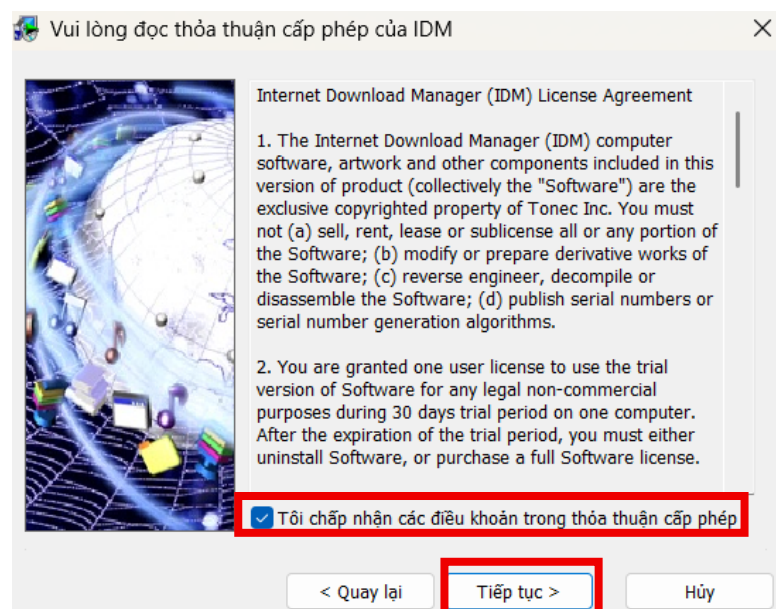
Vui lòng đọc thỏa thuận cấp phép của IDM

Internet Download Manager (IDM) License Agreement

1. The Internet Download Manager (IDM) computer software, artwork and other components included in this version of product (collectively the "Software") are the exclusive copyrighted property of Tonec Inc. You must not (a) sell, rent, lease or sublicense all or any portion of the Software; (b) modify or prepare derivative works of the Software; (c) reverse engineer, decompile or disassemble the Software; (d) publish serial numbers or serial number generation algorithms.

2. You are granted one user license to use the trial version of Software for any legal non-commercial purposes during 30 days trial period on one computer. After the expiration of the trial period, you must either uninstall Software, or purchase a full Software license.

Tôi chấp nhận các điều khoản trong thỏa thuận cấp phép

< Quay lại
Tiếp tục >
Hủy